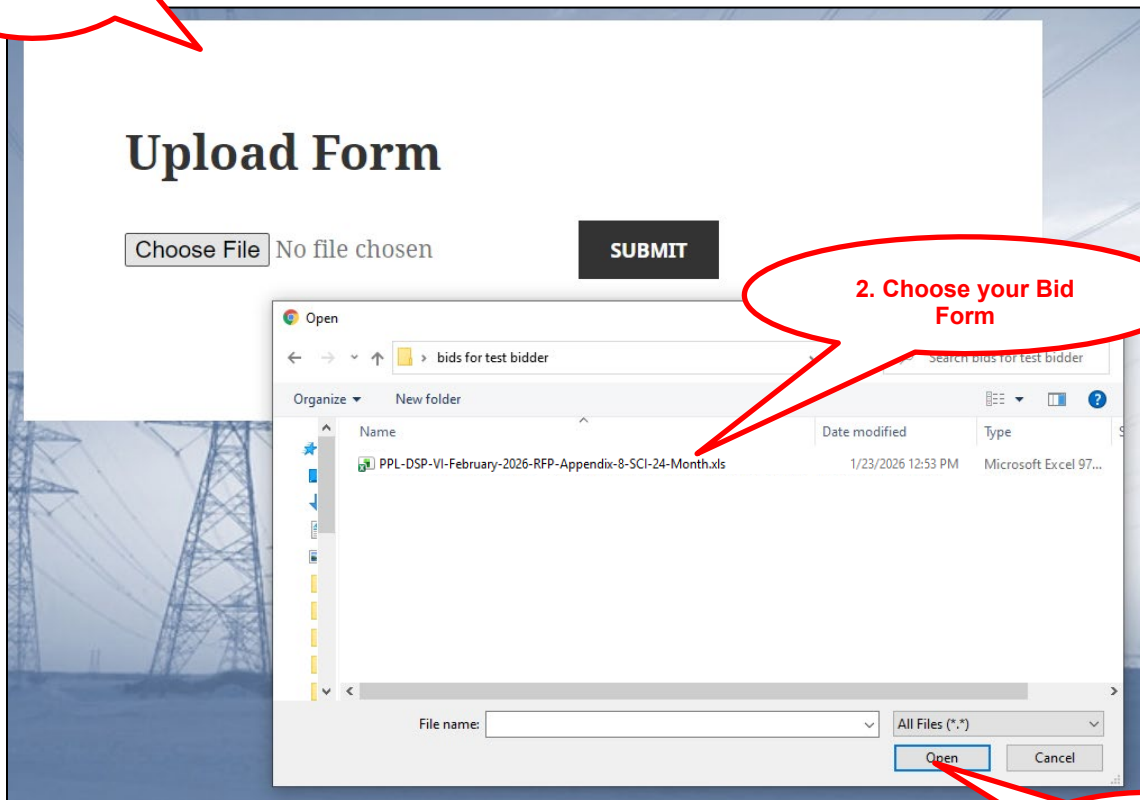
Upload Form

Choose File No file chosen

SUBMIT

2. Choose your Bid Form

Open

bids for test bidder

Search bids for test bidder

Organize ▾

New folder

Name

Date modified

Type

PPL-DSP-VI-February-2026-RFP-Appendix-8-SCI-24-Month.xls

1/23/2026 12:53 PM

Microsoft Excel 97...

File name:

All Files (*.*)

Open

Cancel